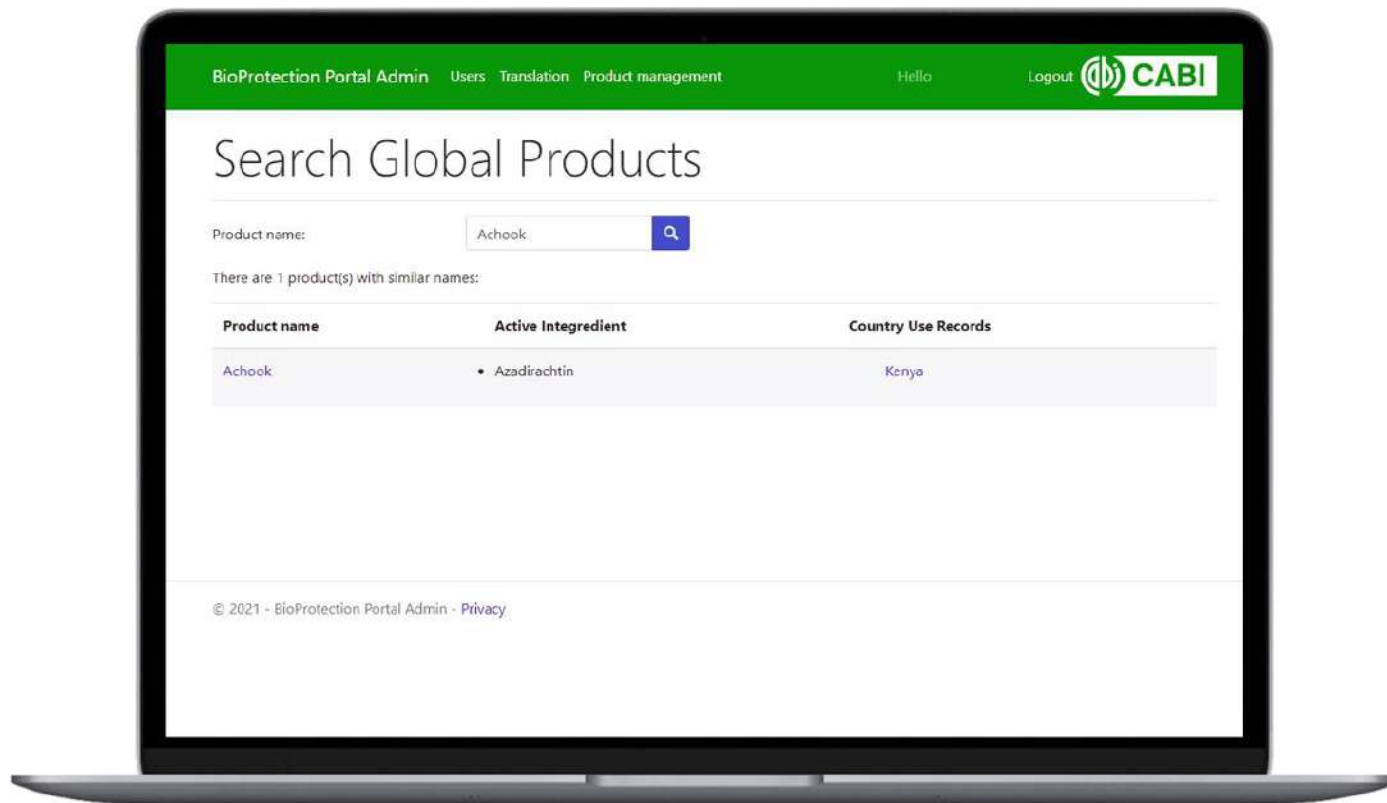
BioProtection Portal Admin Users Translation Product management Hello Logout CABI

Search Global Products

Product name: Achook

There are 1 product(s) with similar names:

| Product name | Active Integredient | Country Use Records |
|---|---|---|
| Achook | • Azadirachtin | Kenya |

© 2021 - BioProtection Portal Admin - Privacy